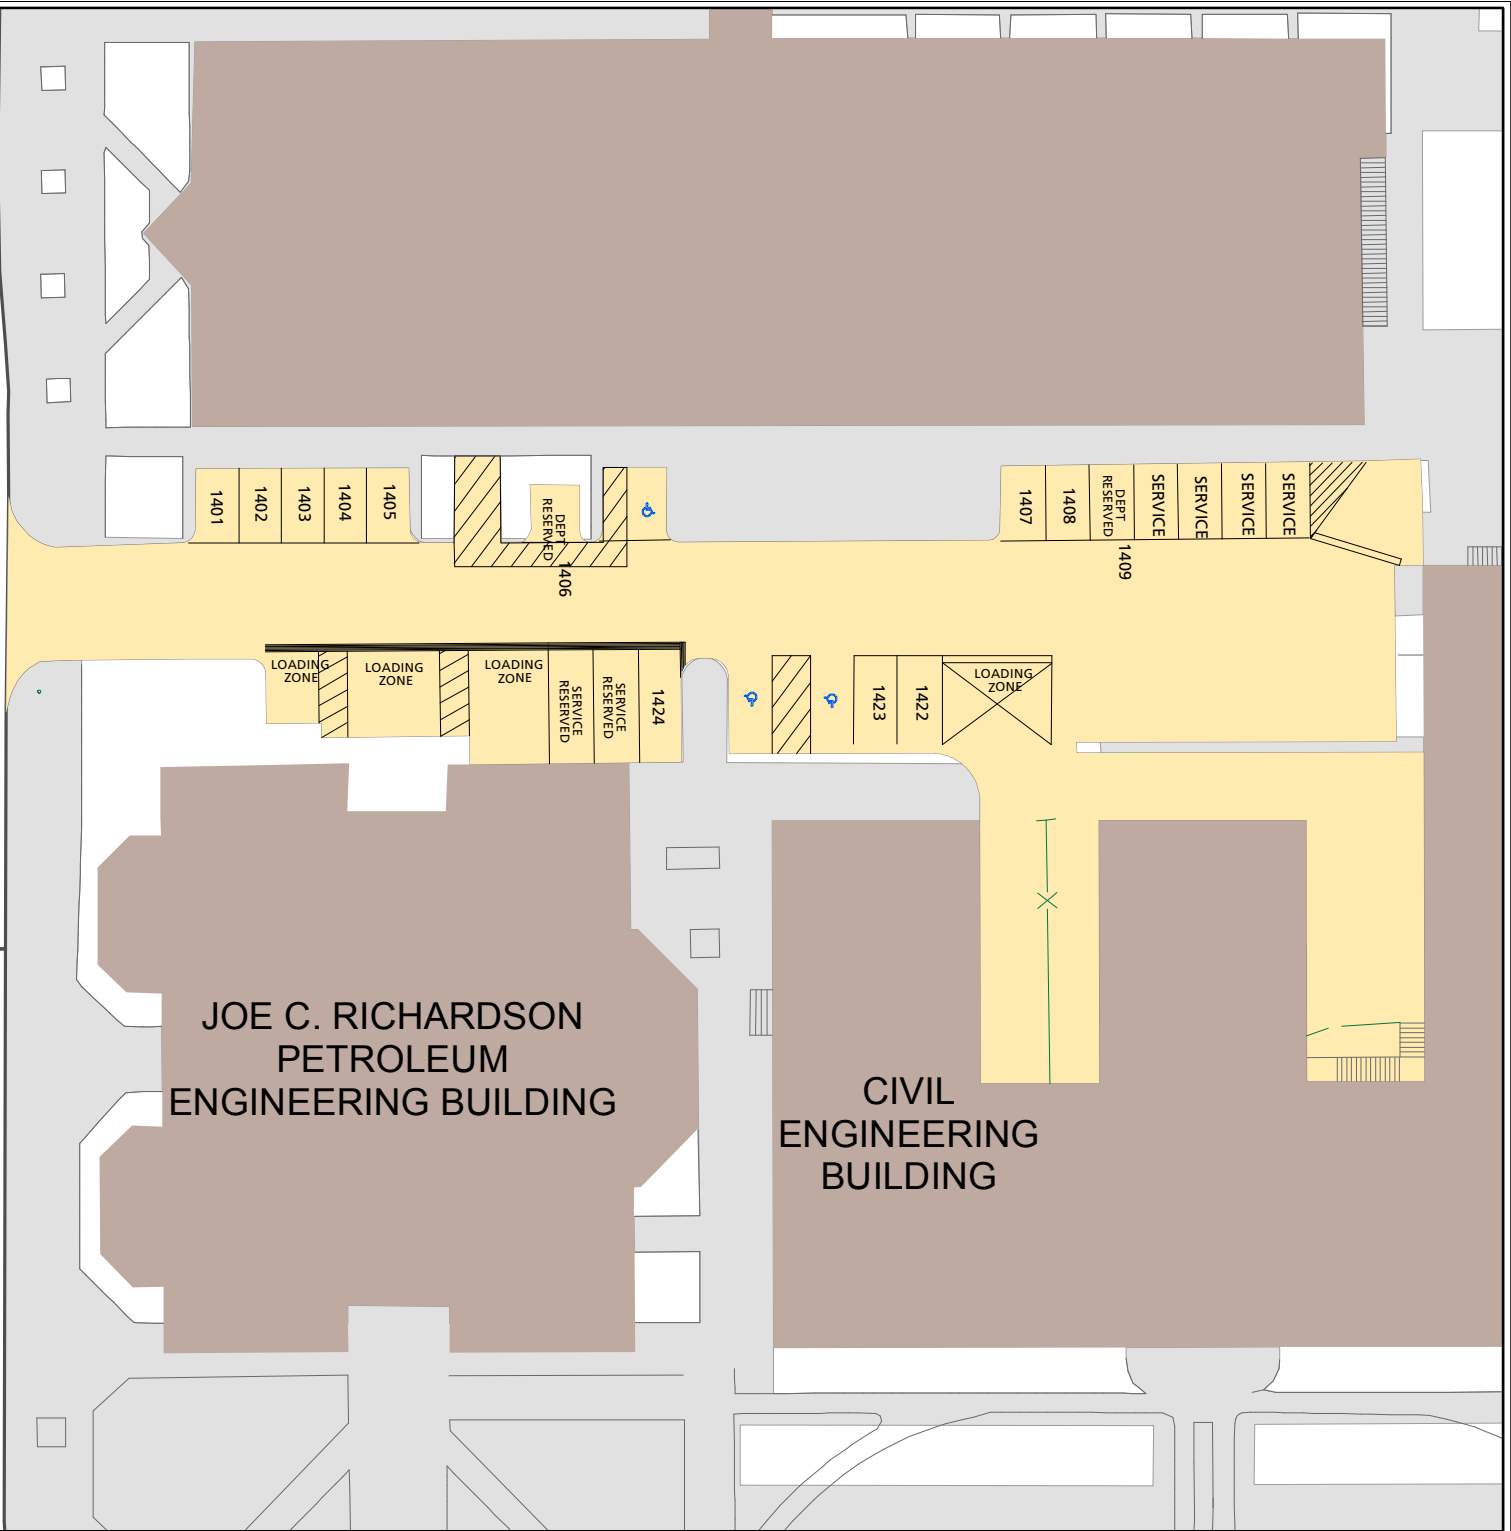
1401
1402
1403
1404
1405
DEPT RESERVED
1406
1407
1408
DEPT RESERVED
1409
SERVICE
SERVICE
SERVICE
SERVICE

LOADING ZONE
LOADING ZONE
LOADING ZONE
SERVICE RESERVED
SERVICE RESERVED
1424
1423
1422
LOADING ZONE

JOE C. RICHARDSON PETROLEUM ENGINEERING BUILDING

CIVIL ENGINEERING BUILDING